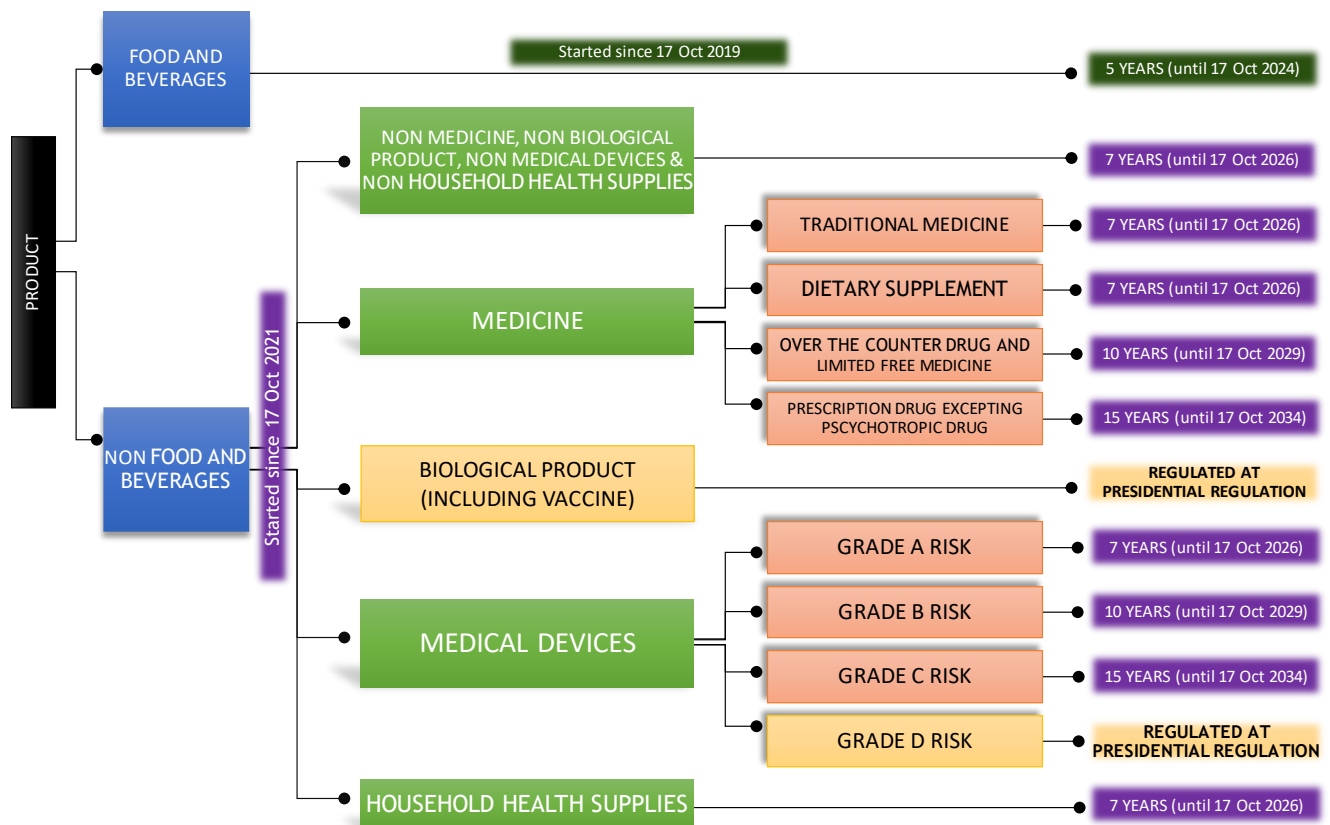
PRODUCT

FOOD AND BEVERAGES

Started since 17 Oct 2019

5 YEARS (until 17 Oct 2024)

NON FOOD AND BEVERAGES

Started since 17 Oct 2021

NON MEDICINE, NON BIOLOGICAL PRODUCT, NON MEDICAL DEVICES & NON HOUSEHOLD HEALTH SUPPLIES

7 YEARS (until 17 Oct 2026)

MEDICINE

TRADITIONAL MEDICINE

7 YEARS (until 17 Oct 2026)

DIETARY SUPPLEMENT

7 YEARS (until 17 Oct 2026)

OVER THE COUNTER DRUG AND LIMITED FREE MEDICINE

10 YEARS (until 17 Oct 2029)

PRESCRIPTION DRUG EXCEPTING PSCYCHOTROPIC DRUG

15 YEARS (until 17 Oct 2034)

BIOLOGICAL PRODUCT (INCLUDING VACCINE)

REGULATED AT PRESIDENTIAL REGULATION

MEDICAL DEVICES

GRADE A RISK

7 YEARS (until 17 Oct 2026)

GRADE B RISK

10 YEARS (until 17 Oct 2029)

GRADE C RISK

15 YEARS (until 17 Oct 2034)

GRADE D RISK

REGULATED AT PRESIDENTIAL REGULATION

HOUSEHOLD HEALTH SUPPLIES

7 YEARS (until 17 Oct 2026)